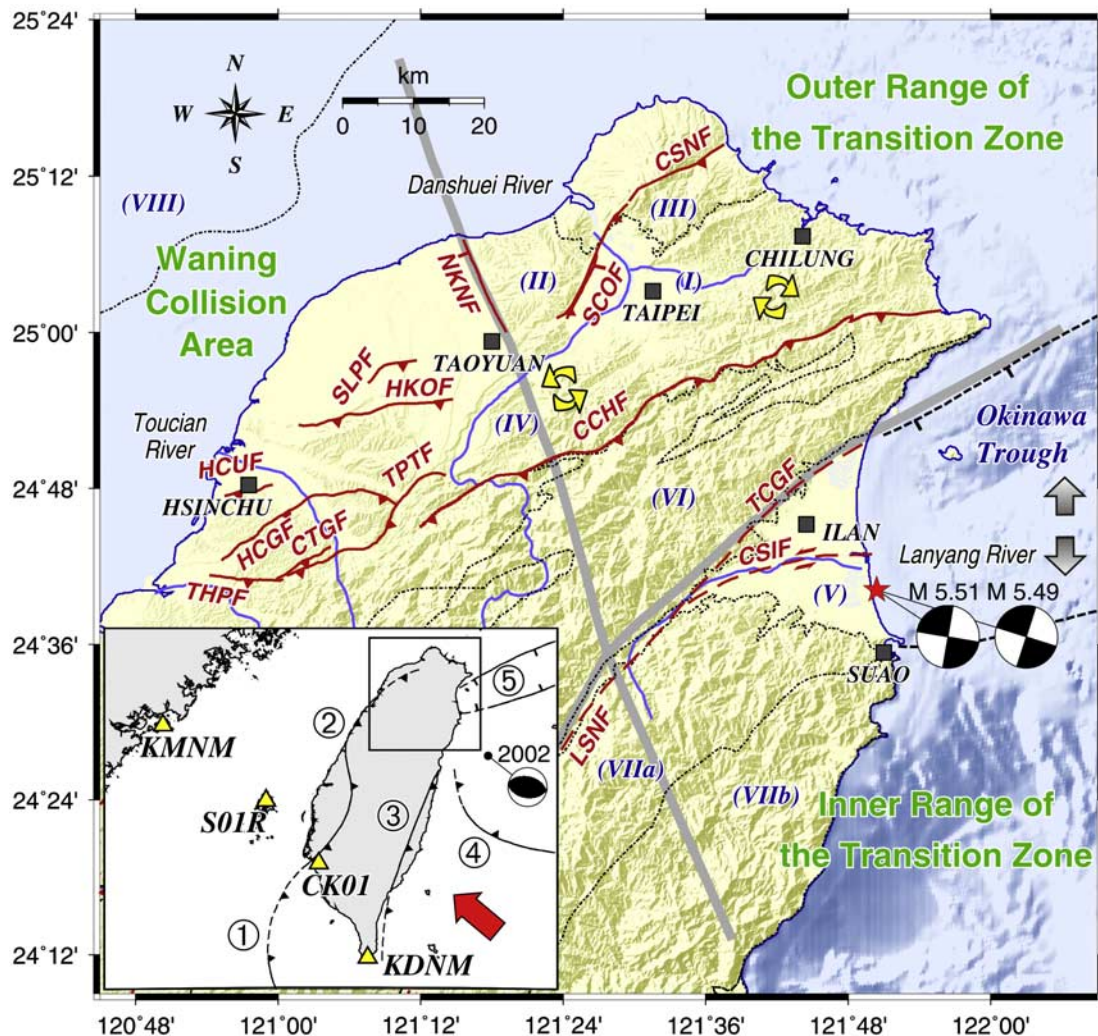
25°24'
25°12'
25°00'
24°48'
24°36'
24°24'
24°12'
120°48'
121°00'
121°12'
121°24'
121°36'
121°48'
122°00'

N
W
E
S

km
0 10 20

Outer Range of the Transition Zone

Waning Collision Area

(VIII)

Danshuei River

CSNF
(III)
CHILUNG
NKNF
(II)
SCOF
(I)
TAIPEI
TAOYUAN
SLPF
HKOF
Toucian River
(IV)
CCHF
HCUF
TPTF
HSINCHU
HCGF
CTGF
THPF
(VI)
TCGF
ILAN
CSIF
(V)
SUAO
LSNF
(VIIa)
(VIIb)

Okinawa Trough
Lanyang River
M 5.51 M 5.49

Inner Range of the Transition Zone

KMNM
S01R
CK01
KDNM
①
②
③
④
⑤
2002